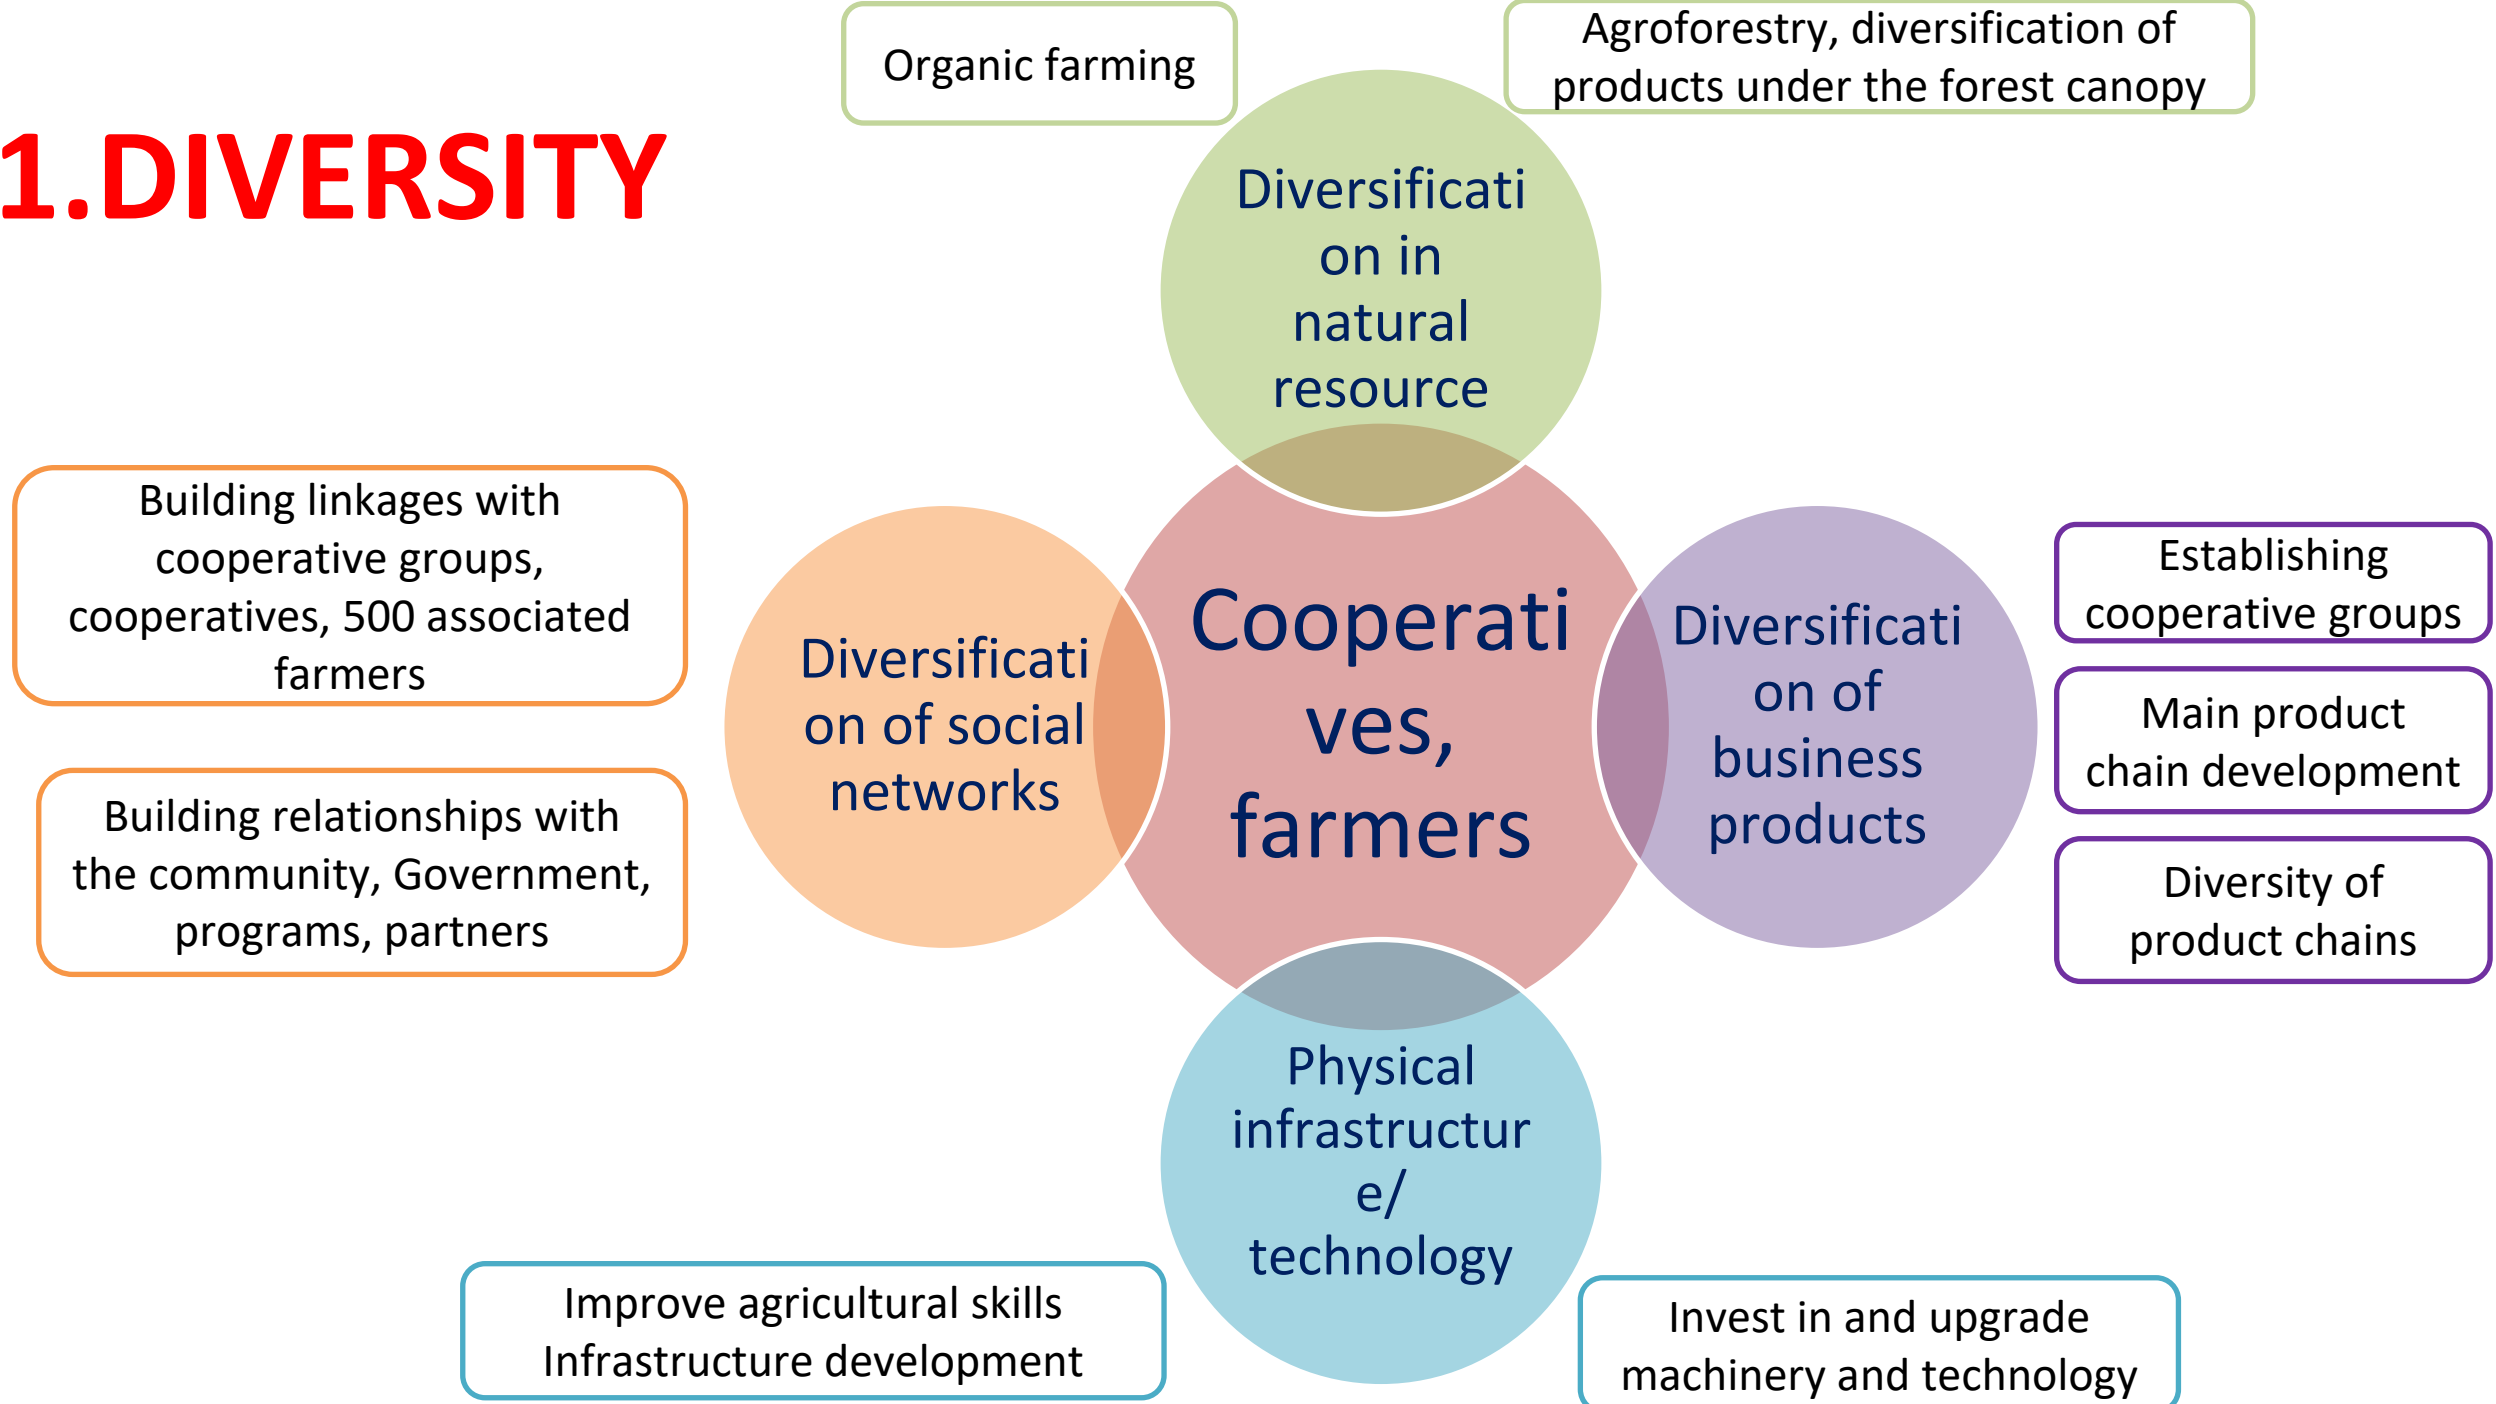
1.DIVERSITY

Organic farming

Agroforestry, diversification of products under the forest canopy

Diversificati on in natural resource

Building linkages with cooperative groups, cooperatives, 500 associated farmers

Building relationships with the community, Government, programs, partners

Diversificati on of social networks

Cooperati ves, farmers

Diversificati on of business products

Establishing cooperative groups

Main product chain development

Diversity of product chains

Physical infrastructur e/ technology

Improve agricultural skills
Infrastructure development

Invest in and upgrade machinery and technology